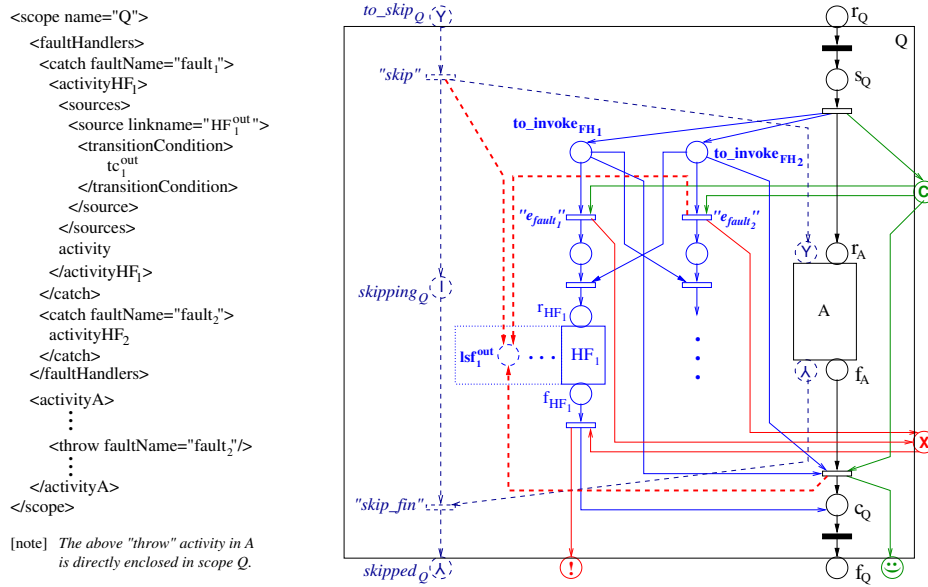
<scope name="Q">
<faultHandlers>
<catch faultName="fault$_1$">
<activityHF$_1$>
<sources>
<source linkname="HF$_1^{out}$">
<transitionCondition>
tc$_1^{out}$
</transitionCondition>
</source>
</sources>
activity
</activityHF$_1$>
</catch>
<catch faultName="fault$_2$">
activityHF$_2$
</catch>
</faultHandlers>
<activityA>
⋮
<throw faultName="fault$_2$"/>
⋮
</activityA>
</scope>

[note] The above "throw" activity in A is directly enclosed in scope Q.

to_skip$_Q$ Y
"skip"
skipping$_Q$ I
"skip_fin"
skipped$_Q$ ⅄
r$_Q$
Q
s$_Q$
to_invoke$_{FH_1}$
to_invoke$_{FH_2}$
C
"e$_{fault_1}$"
"e$_{fault_2}$"
Y
r$_A$
A
r$_{HF_1}$
lsf$_1^{out}$
HF$_1$
f$_{HF_1}$
⅄
f$_A$
X
c$_Q$
!
f$_Q$